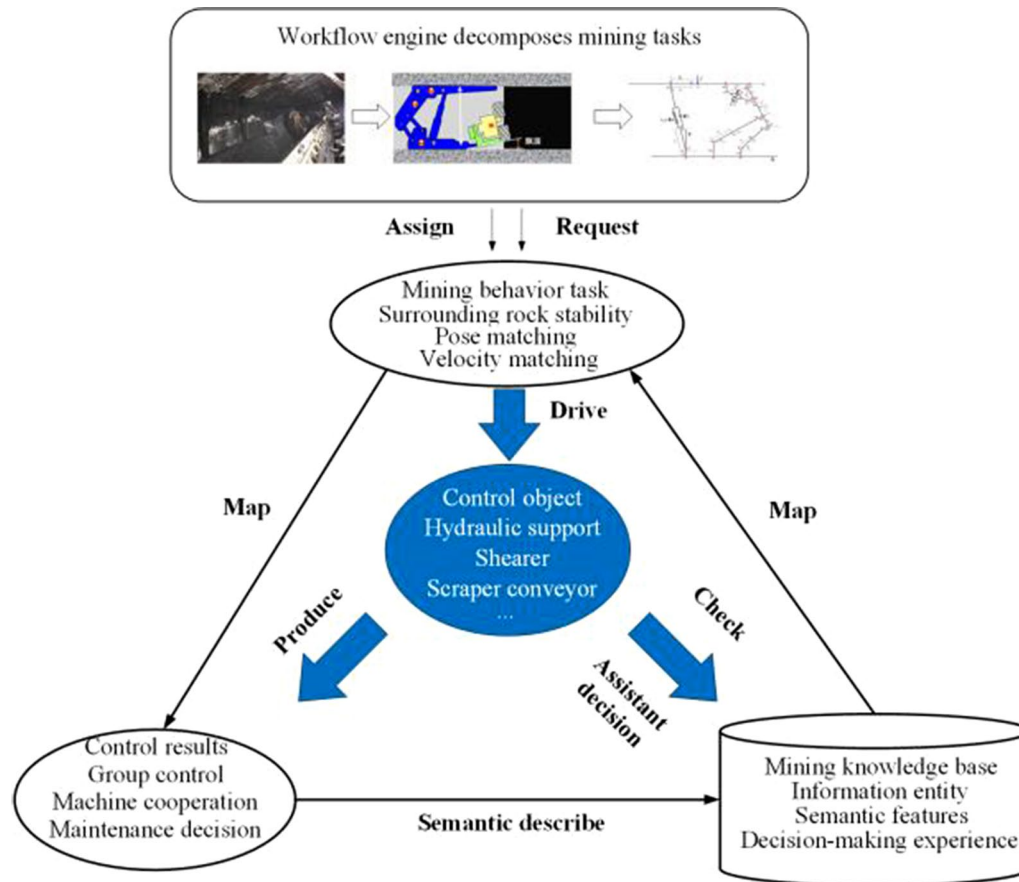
Workflow engine decomposes mining tasks

Assign

Request

Mining behavior task
Surrounding rock stability
Pose matching
Velocity matching

Drive

Map

Map

Control object
Hydraulic support
Shearer
Scraper conveyor
...

Produce

Check

Assistant decision

Control results
Group control
Machine cooperation
Maintenance decision

Semantic describe

Mining knowledge base
Information entity
Semantic features
Decision-making experience